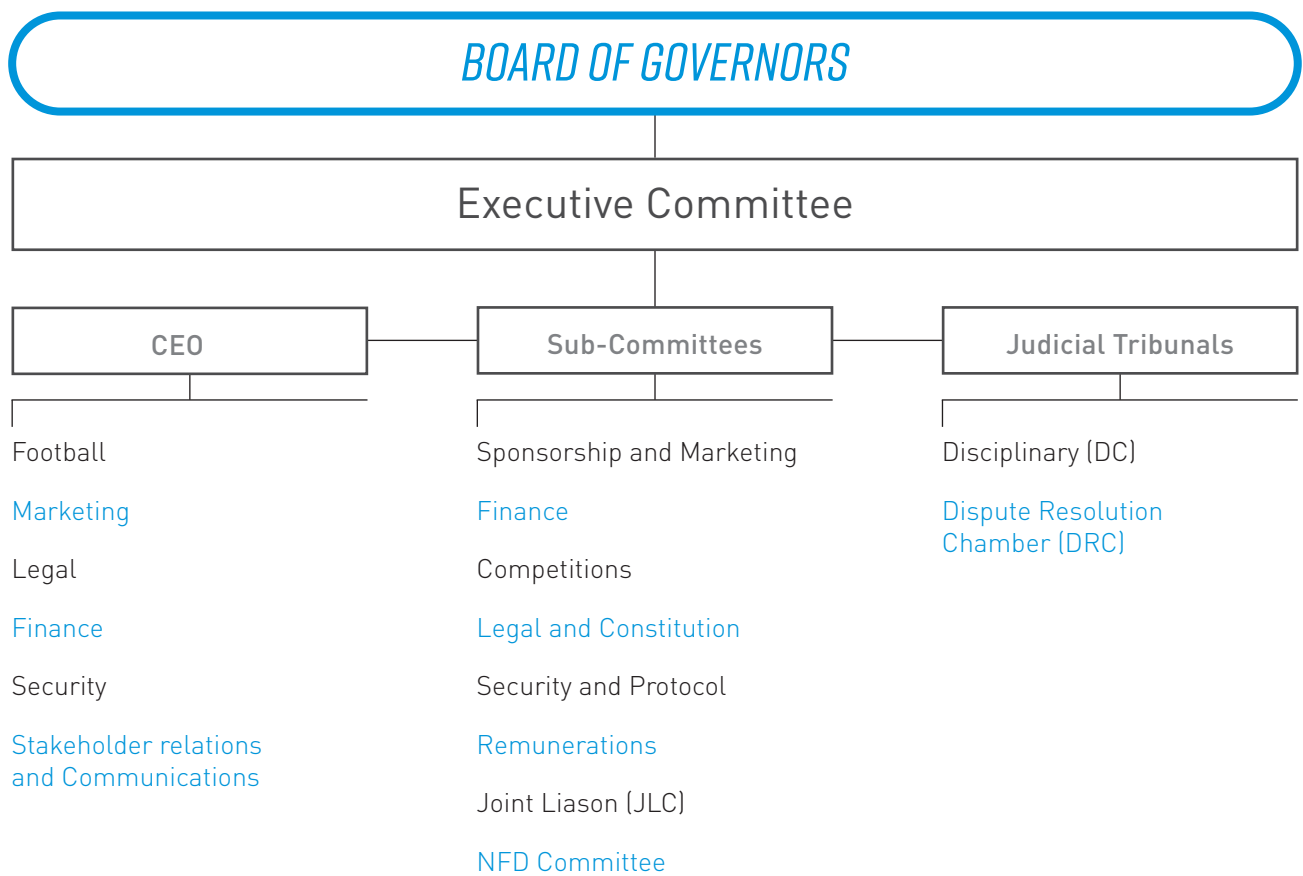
BOARD OF GOVERNORS

Executive Committee

CEO

Sub-Committees

Judicial Tribunals

Football

Marketing

Legal

Finance

Security

Stakeholder relations and Communications

Sponsorship and Marketing

Finance

Competitions

Legal and Constitution

Security and Protocol

Remunerations

Joint Liason (JLC)

NFD Committee

Disciplinary (DC)

Dispute Resolution Chamber (DRC)